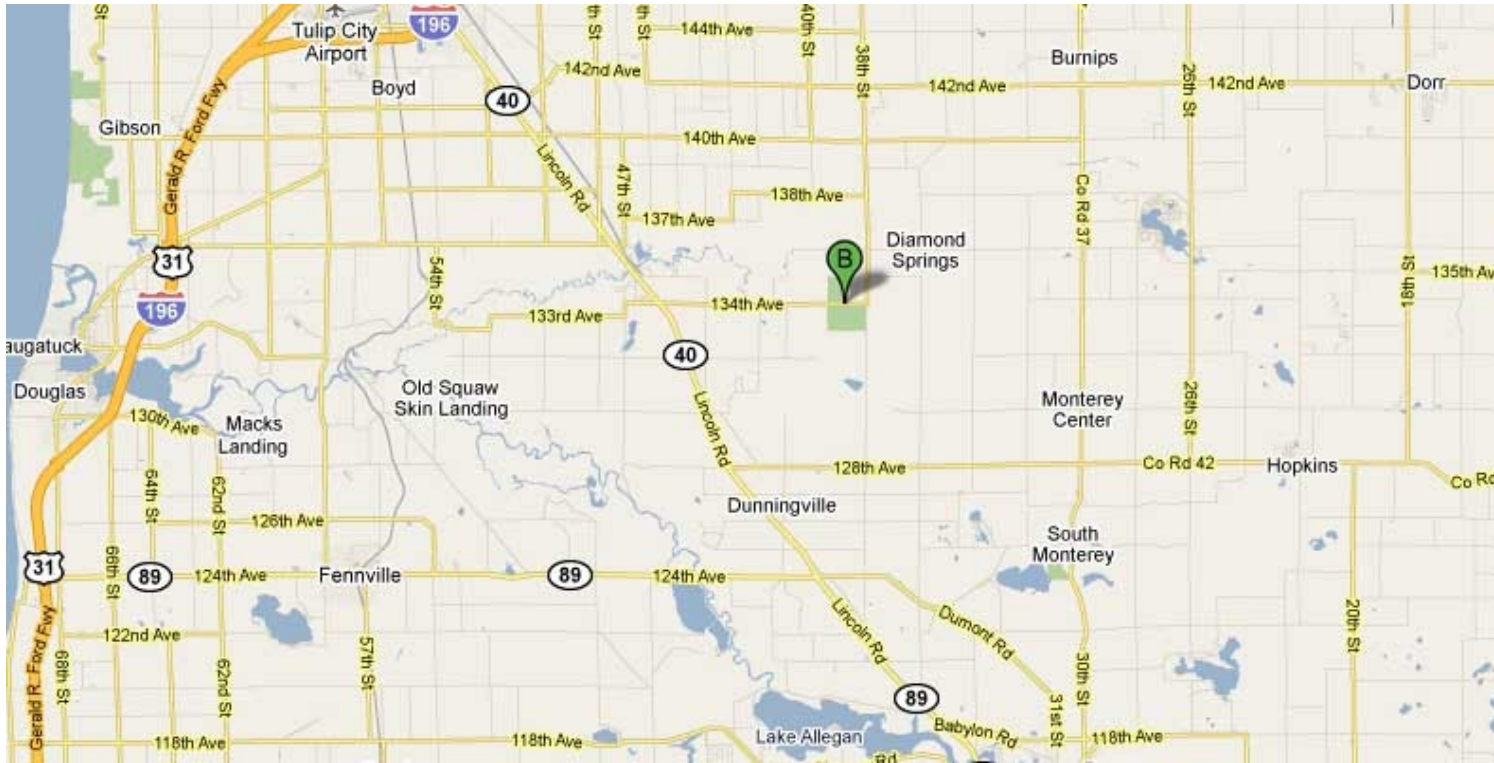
Tulip City Airport
196
th St
th St
144th Ave
40th St
38th St
Burnips
142nd Ave
26th St
142nd Ave
Dorr
Boyd
40
142nd Ave
Gerald R. Ford Fwy
Gibson
140th Ave
Lincoln Rd
47th St
Co Rd 37
138th Ave
137th Ave
31
Diamond Springs
B
135th Ave
18th St
196
54th St
133rd Ave
134th Ave
augatuck
40
Douglas
Old Squaw Skin Landing
Monterey Center
26th St
130th Ave
Macks Landing
Lincoln Rd
64th St
62nd St
128th Ave
Co Rd 42
Hopkins
Co R
126th Ave
Dunningville
South Monterey
31
66th St
89
124th Ave
Fennville
89
124th Ave
20th St
Dumont Rd
122nd Ave
Lincoln Rd
68th St
62nd St
57th St
30th St
Gerald R. Ford Fwy
89
31st St
118th Ave
118th Ave
Lake Allegan
Babylon Rd
118th Ave
Rd